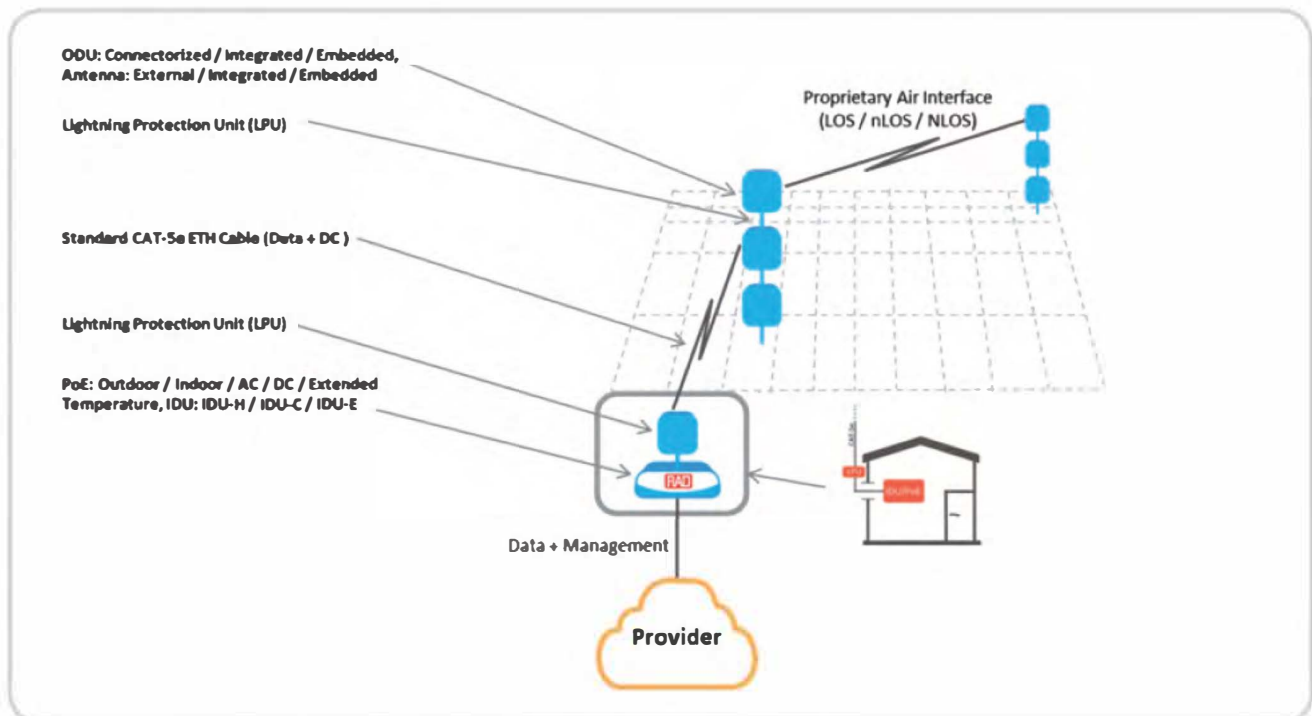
ODU: Connectorized / Integrated / Embedded, Antenna: External / Integrated / Embedded

Lightning Protection Unit (LPU)

Standard CAT-5e ETH Cable (Data + DC )

Lightning Protection Unit (LPU)

PoE: Outdoor / Indoor / AC / DC / Extended Temperature, IDU: IDU-H / IDU-C / IDU-E

Proprietary Air Interface (LOS / nLOS / NLOS)

RAD

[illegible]

IDU/PoE

Data + Management

Provider